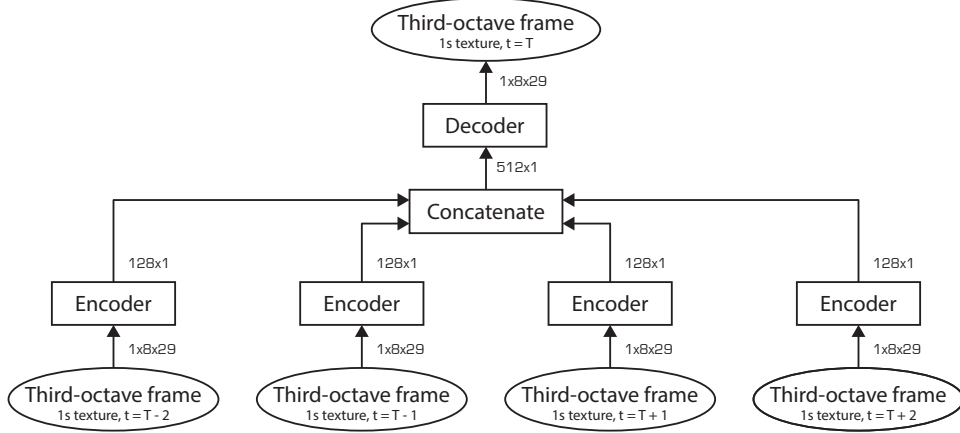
Third-octave frame
1s texture, t = T

1x8x29

Decoder

512x1

Concatenate

128x1

128x1

128x1

128x1

Encoder

Encoder

Encoder

Encoder

1x8x29

1x8x29

1x8x29

1x8x29

Third-octave frame
1s texture, t = T - 2

Third-octave frame
1s texture, t = T - 1

Third-octave frame
1s texture, t = T + 1

Third-octave frame
1s texture, t = T + 2